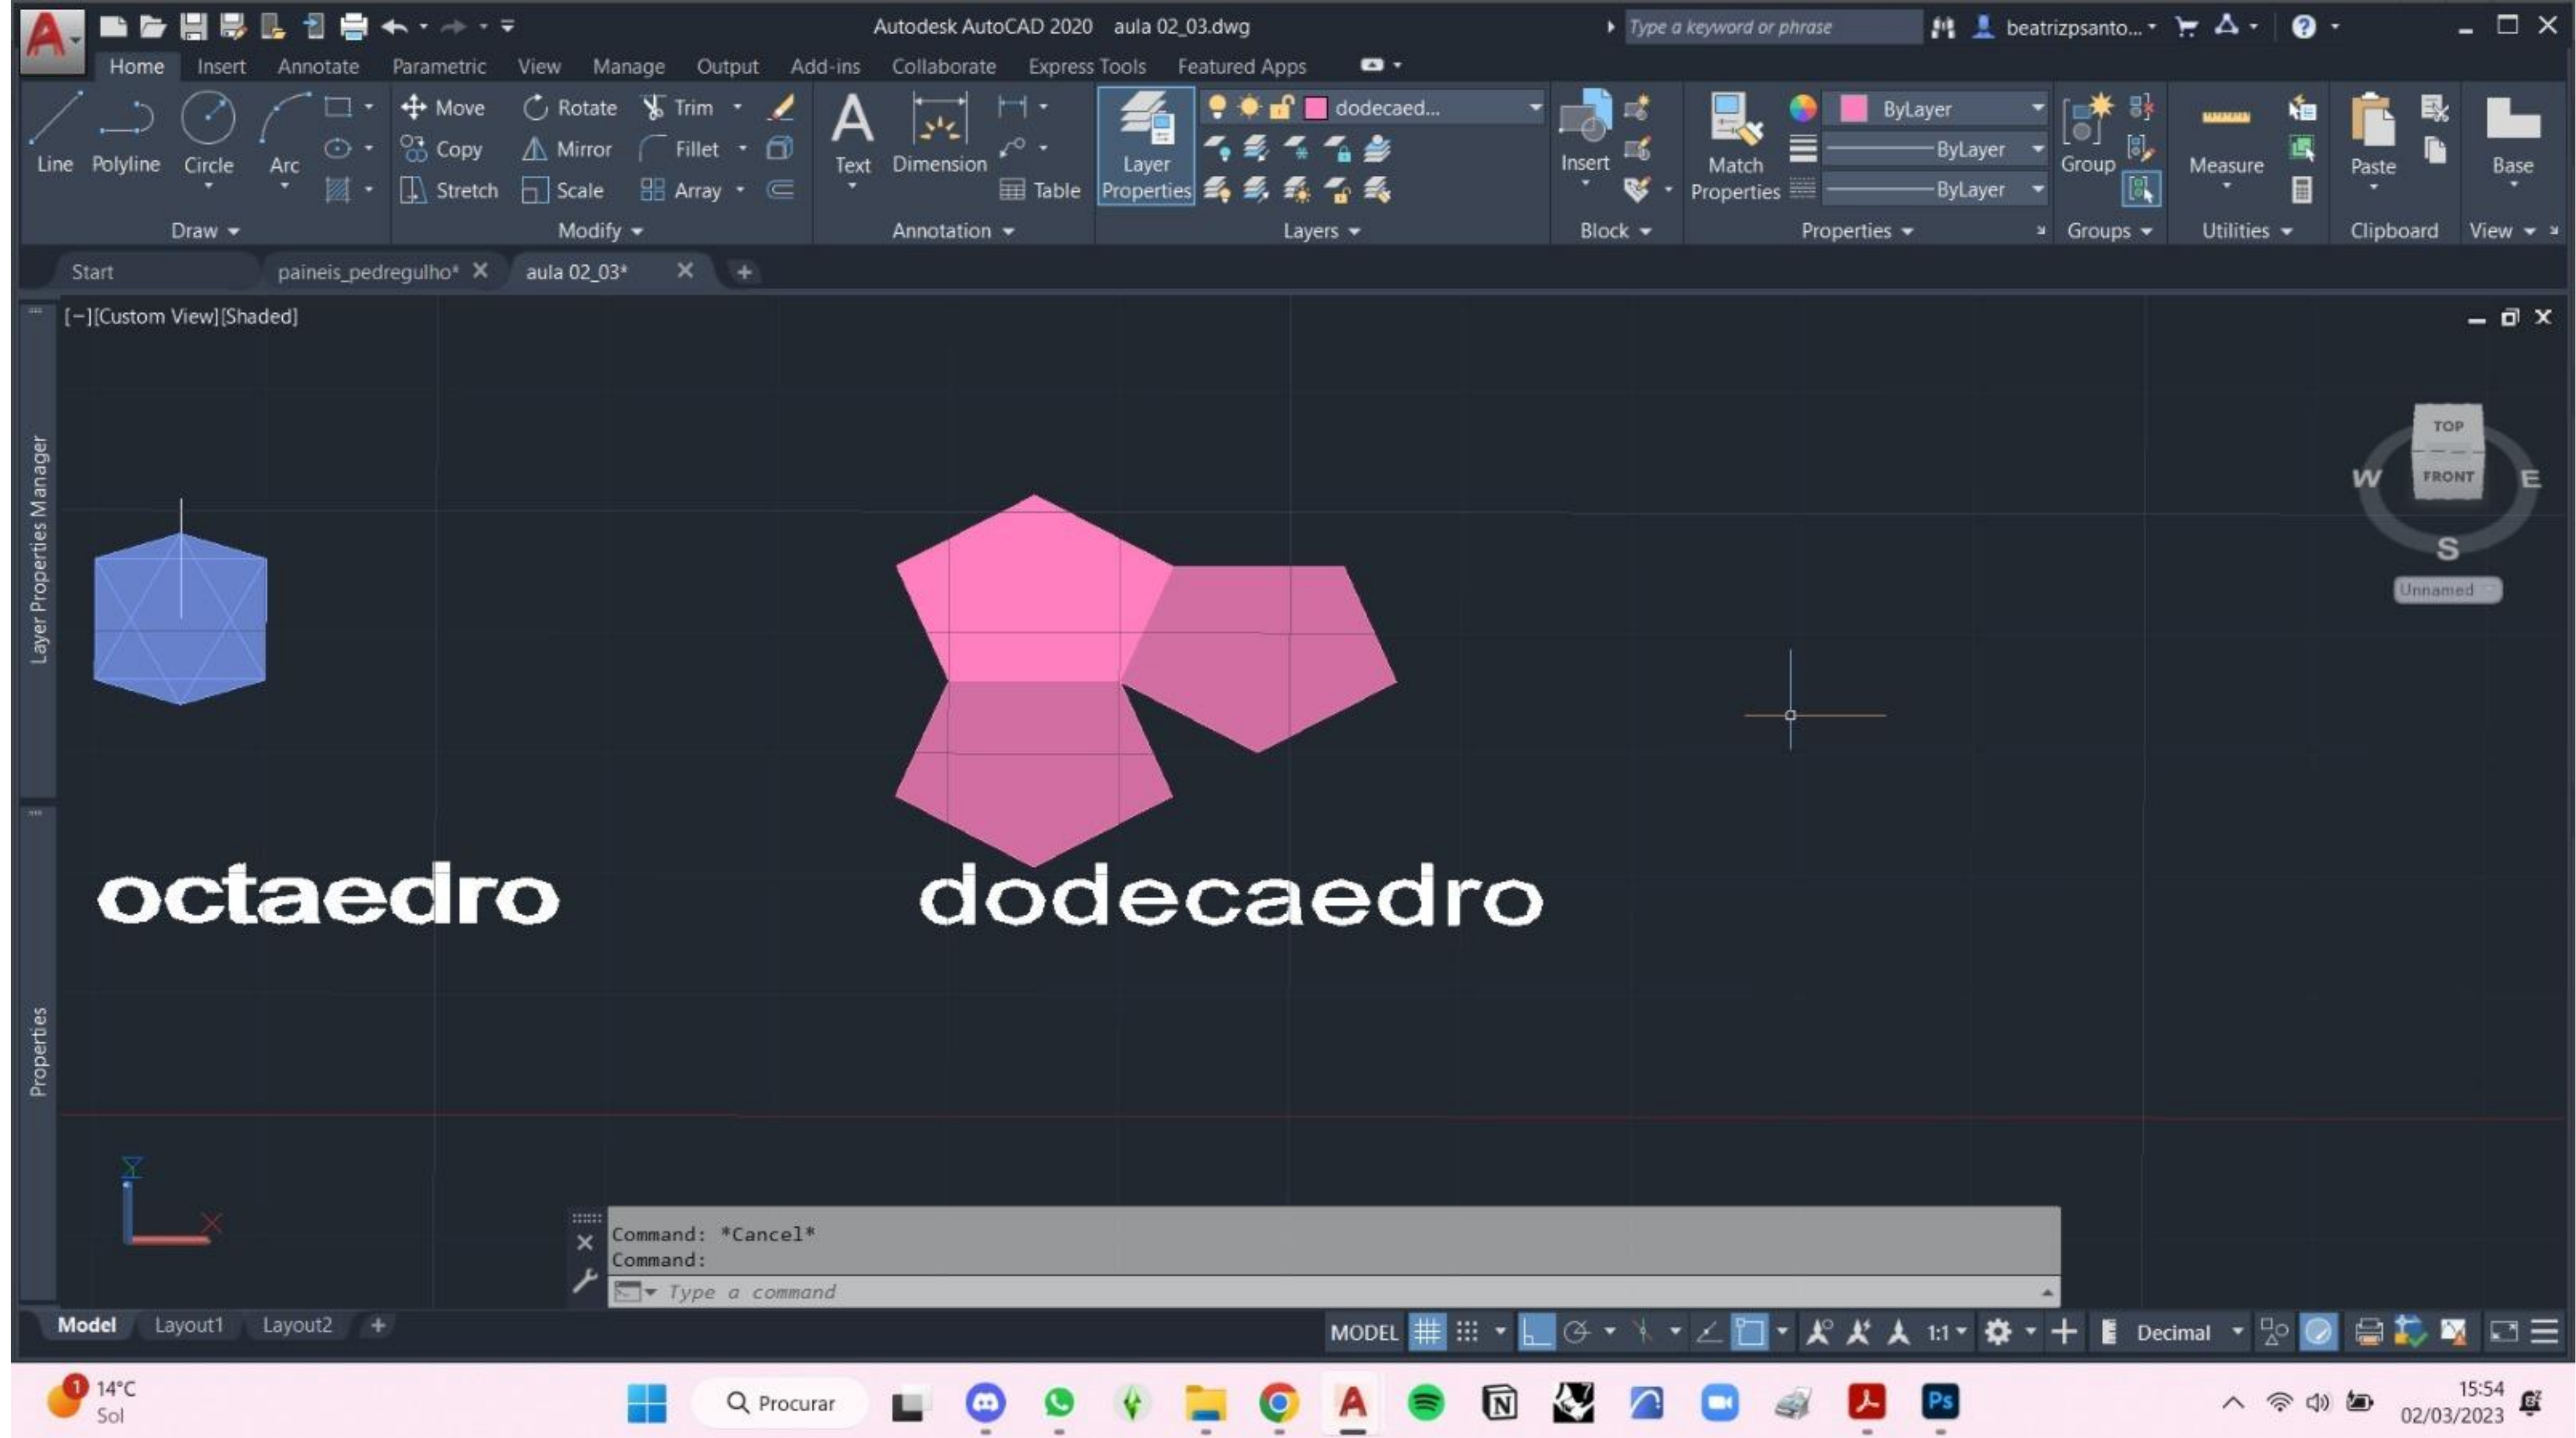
Autodesk AutoCAD 2020 aula 02_03.dwg

Type a keyword or phrase

beatrizpsanto...

Home Insert Annotate Parametric View Manage Output Add-ins Collaborate Express Tools Featured Apps

Line Polyline Circle Arc

Move Rotate Trim

Copy Mirror Fillet

Stretch Scale Array

Text Dimension Table

Layer Properties

dodecaed...

Insert

Match Properties

ByLayer

ByLayer

ByLayer

Group

Measure

Paste

Base

Draw Modify Annotation Layers Block Properties Groups Utilities Clipboard View

Start paineis_pedregulho* aula 02_03*

[−][Custom View][Shaded]

Layer Properties Manager

Properties

TOP

FRONT

W E S

Unnamed

octaedro

dodecaedro

Command: *Cancel*
Command:

Type a command

Model Layout1 Layout2

MODEL 1:1 Decimal

14°C
Sol

Procurar

15:54
02/03/2023